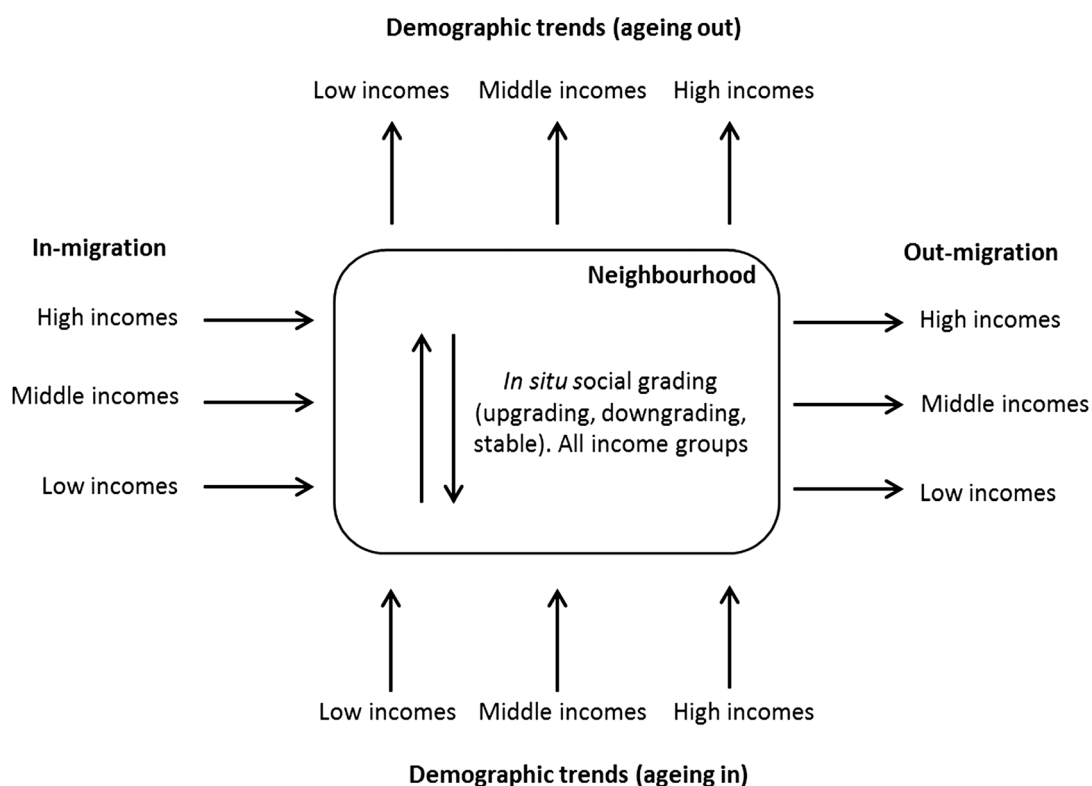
Demographic trends (ageing out)

Low incomes Middle incomes High incomes

In-migration

High incomes

Middle incomes

Low incomes

Neighbourhood

In situ social grading (upgrading, downgrading, stable). All income groups

Out-migration

High incomes

Middle incomes

Low incomes

Low incomes Middle incomes High incomes

Demographic trends (ageing in)